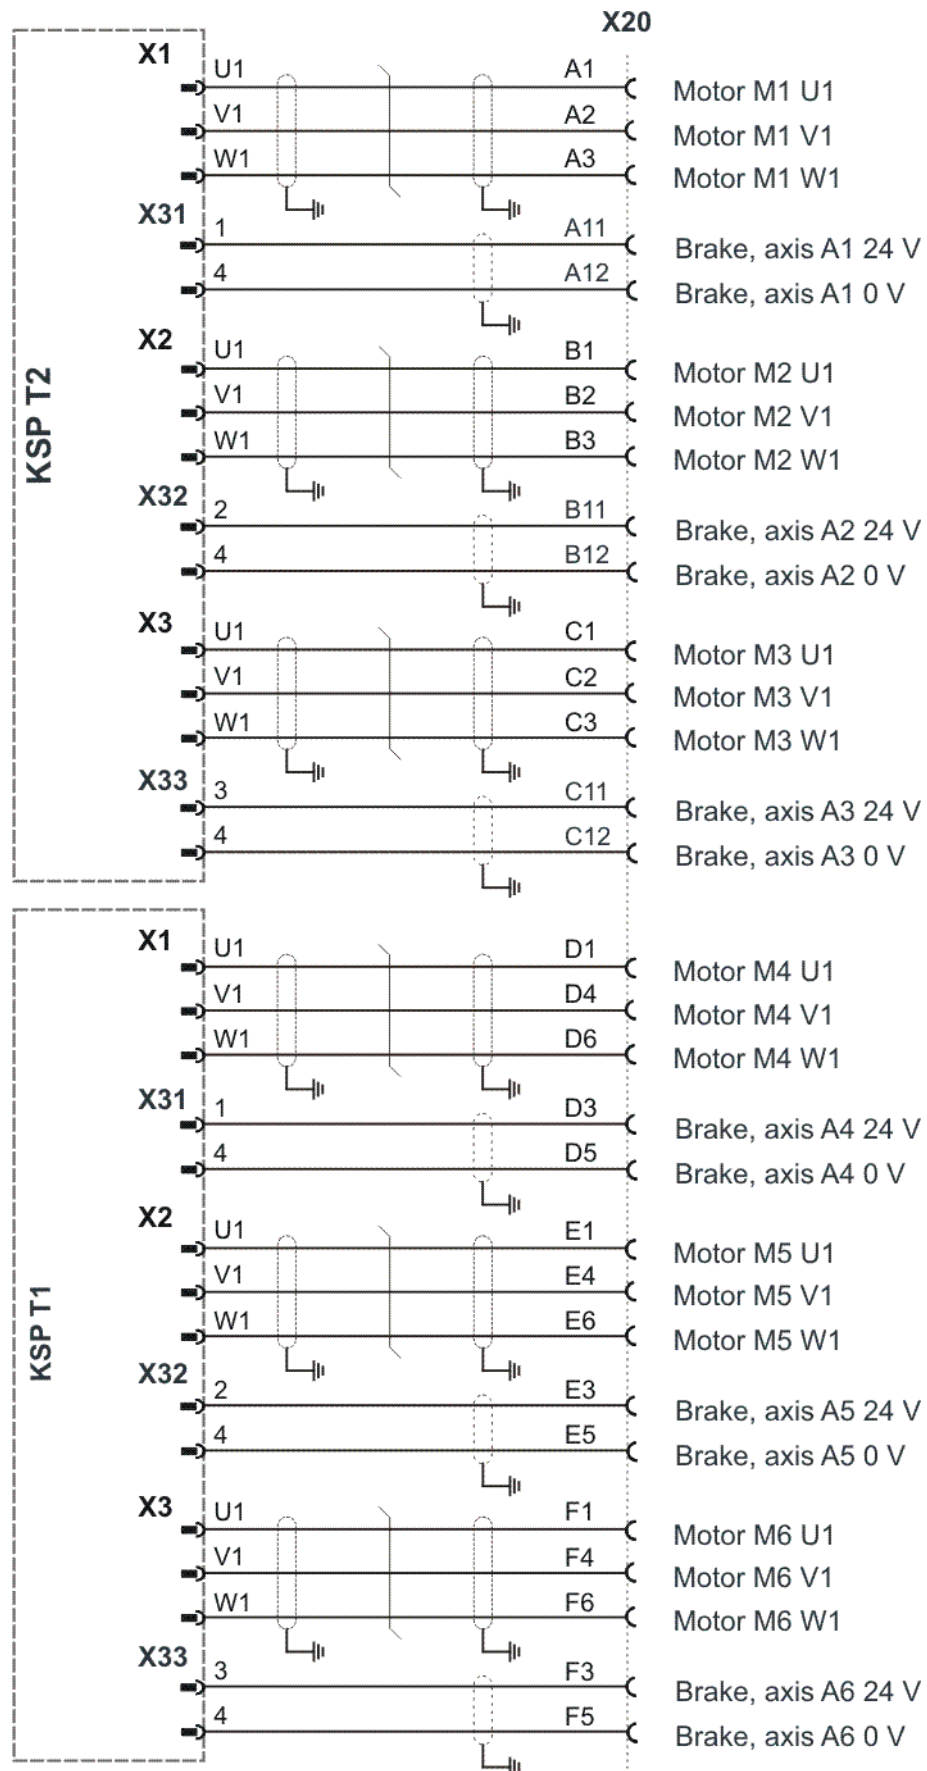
X20

KSP T2

X1
U1 A1 Motor M1 U1
V1 A2 Motor M1 V1
W1 A3 Motor M1 W1

X31
1 A11 Brake, axis A1 24 V
4 A12 Brake, axis A1 0 V

X2
U1 B1 Motor M2 U1
V1 B2 Motor M2 V1
W1 B3 Motor M2 W1

X32
2 B11 Brake, axis A2 24 V
4 B12 Brake, axis A2 0 V

X3
U1 C1 Motor M3 U1
V1 C2 Motor M3 V1
W1 C3 Motor M3 W1

X33
3 C11 Brake, axis A3 24 V
4 C12 Brake, axis A3 0 V

KSP T1

X1
U1 D1 Motor M4 U1
V1 D4 Motor M4 V1
W1 D6 Motor M4 W1

X31
1 D3 Brake, axis A4 24 V
4 D5 Brake, axis A4 0 V

X2
U1 E1 Motor M5 U1
V1 E4 Motor M5 V1
W1 E6 Motor M5 W1

X32
2 E3 Brake, axis A5 24 V
4 E5 Brake, axis A5 0 V

X3
U1 F1 Motor M6 U1
V1 F4 Motor M6 V1
W1 F6 Motor M6 W1

X33
3 F3 Brake, axis A6 24 V
4 F5 Brake, axis A6 0 V